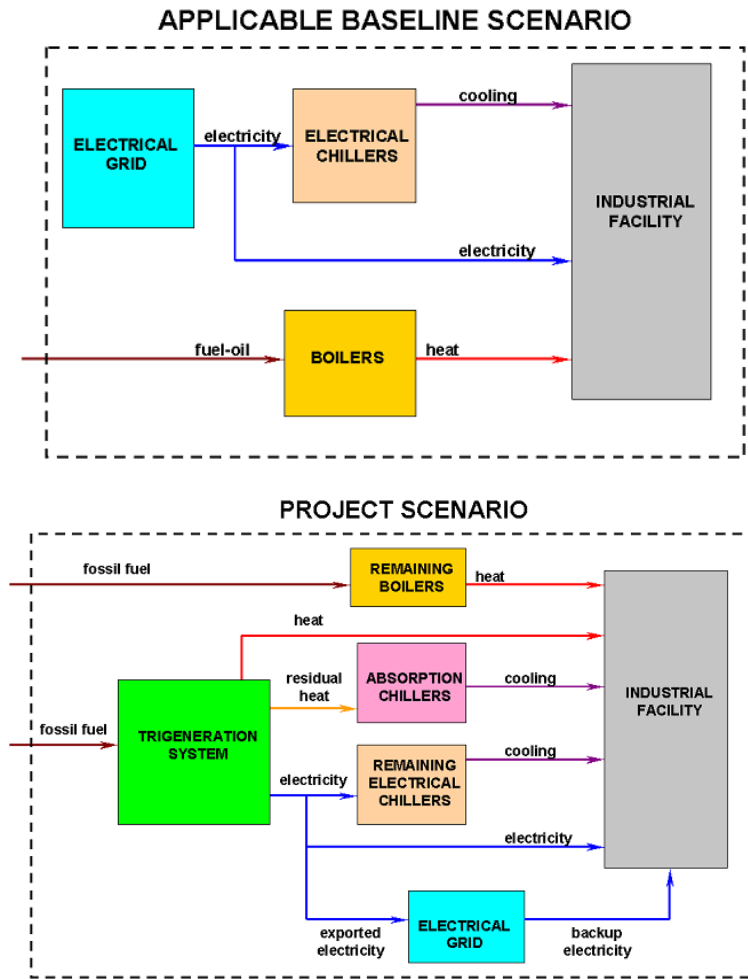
APPLICABLE BASELINE SCENARIO

ELECTRICAL GRID

electricity

ELECTRICAL CHILLERS

cooling

INDUSTRIAL FACILITY

electricity

fuel-oil

BOILERS

heat

PROJECT SCENARIO

fossil fuel

REMAINING BOILERS

heat

heat

residual heat

ABSORPTION CHILLERS

cooling

INDUSTRIAL FACILITY

fossil fuel

TRIGENERATION SYSTEM

electricity

REMAINING ELECTRICAL CHILLERS

cooling

electricity

exported electricity

ELECTRICAL GRID

backup electricity